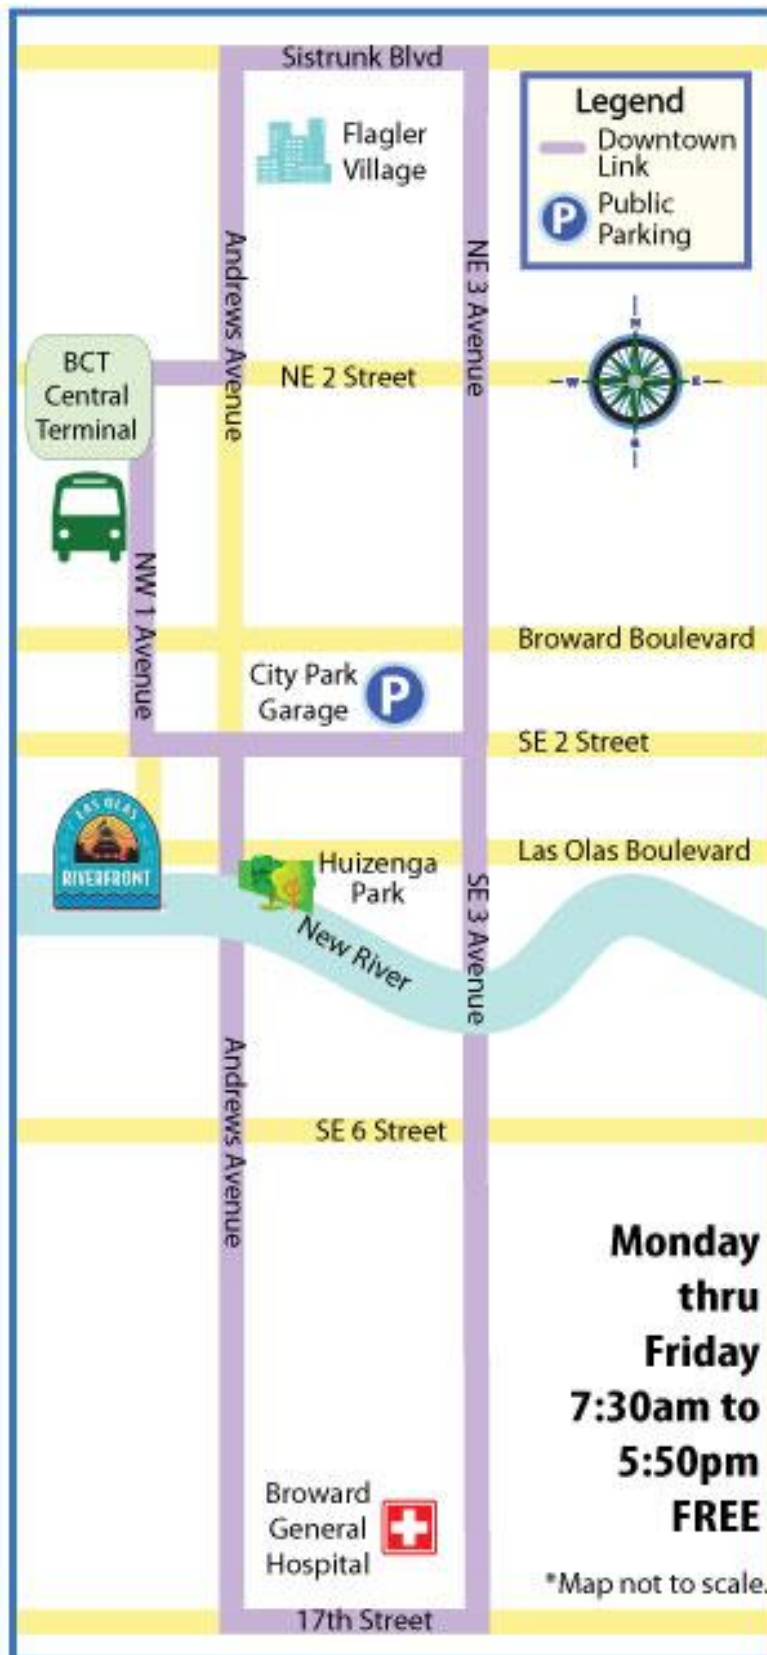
Sistrunk Blvd

Legend
Downtown Link
Public Parking

Flagler Village

Andrews Avenue

NE 3 Avenue

BCT Central Terminal

NE 2 Street

N
W
E
S

NW 1 Avenue

Broward Boulevard

City Park Garage

SE 2 Street

LAS OLAS RIVERFRONT

Las Olas Boulevard

Huizenga Park

New River

SE 3 Avenue

Andrews Avenue

SE 6 Street

Monday thru Friday 7:30am to 5:50pm FREE

Broward General Hospital

*Map not to scale.

17th Street